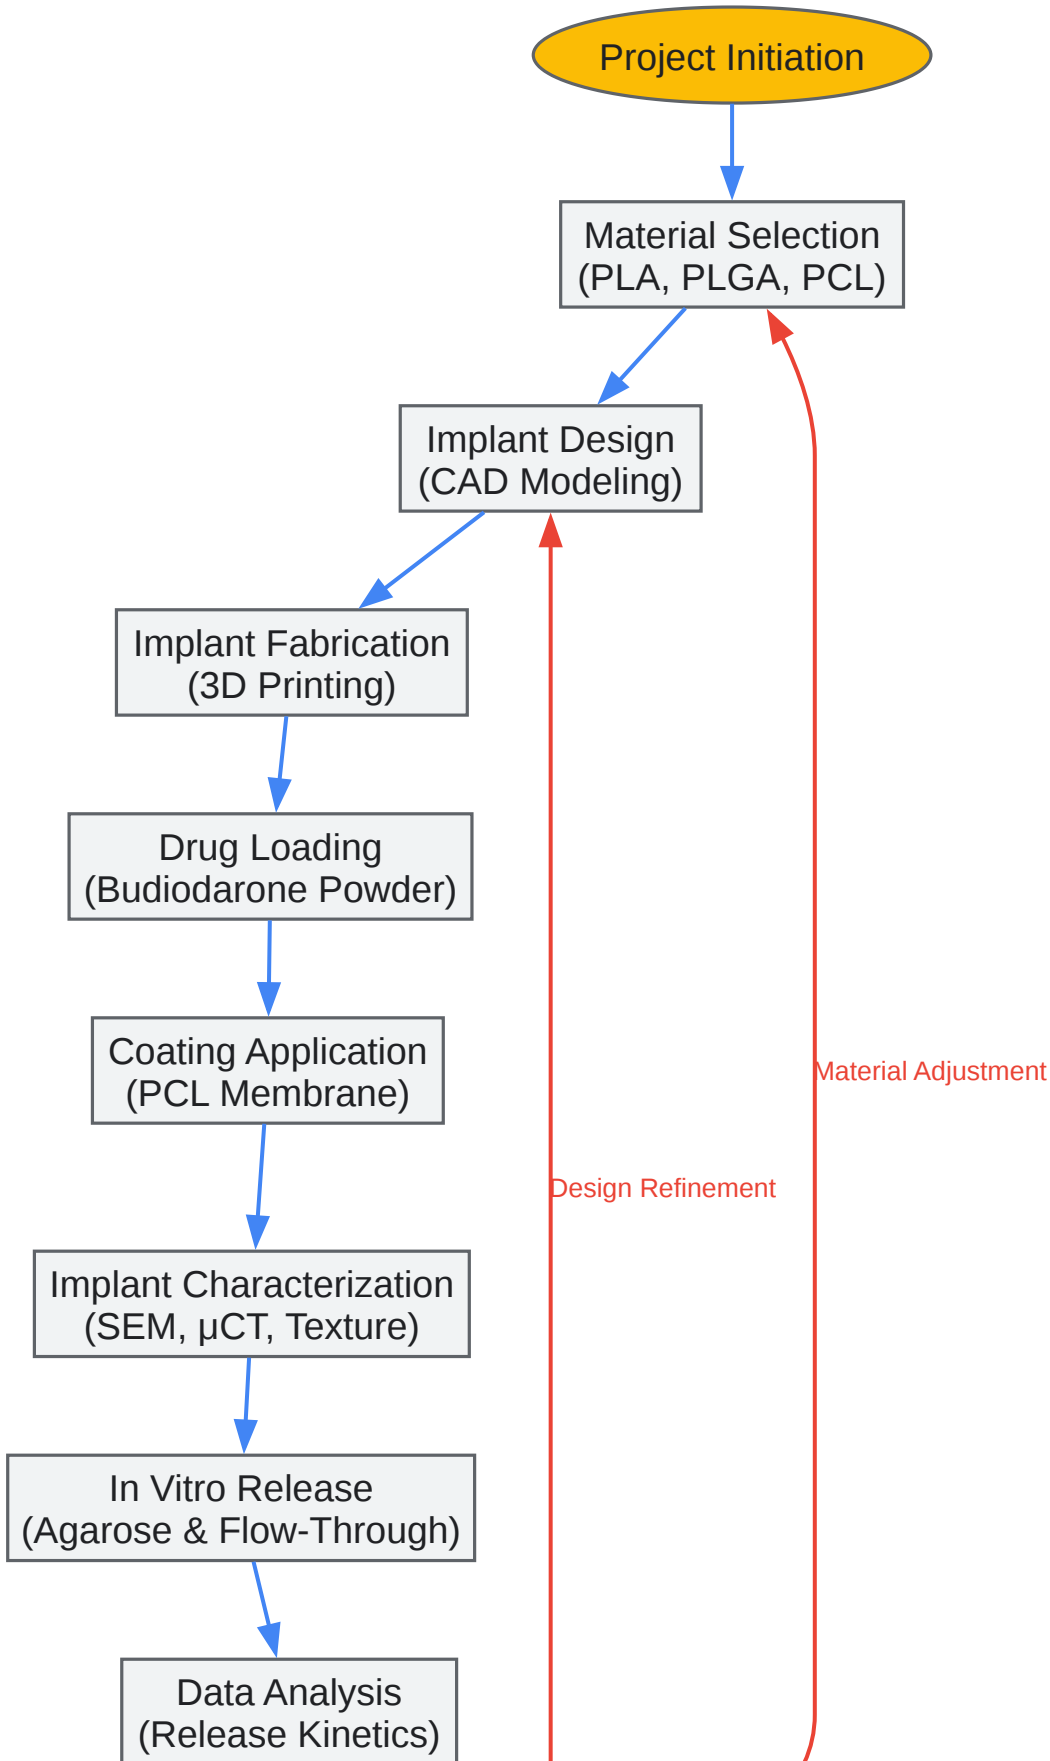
Project Initiation

Material Selection
(PLA, PLGA, PCL)

Implant Design
(CAD Modeling)

Implant Fabrication
(3D Printing)

Drug Loading
(Budiodarone Powder)

Coating Application
(PCL Membrane)

Implant Characterization
(SEM, μCT, Texture)

In Vitro Release
(Agarose & Flow-Through)

Data Analysis
(Release Kinetics)

Material Adjustment

Design Refinement